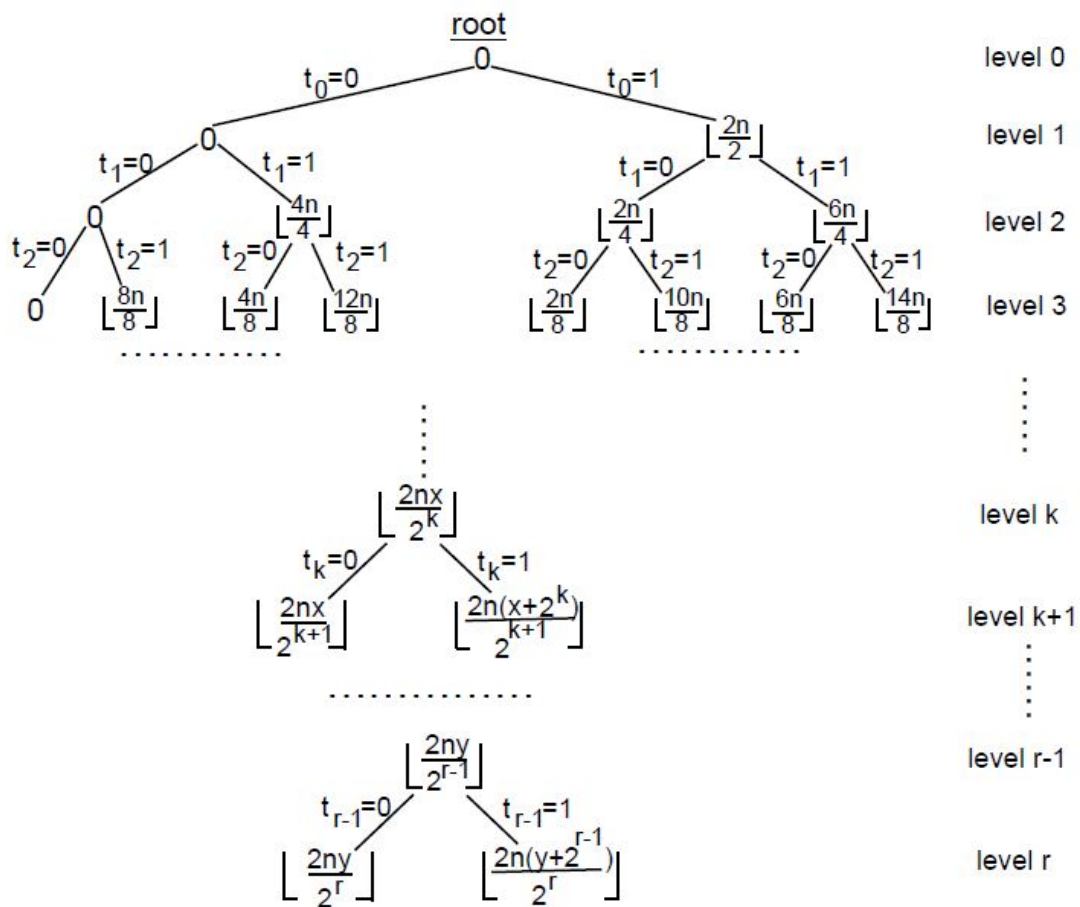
root
0
level 0

$t_0=0$
$t_0=1$

0
$\lfloor\frac{2n}{2}\rfloor$
level 1

$t_1=0$
$t_1=1$
$t_1=0$
$t_1=1$

0
$\lfloor\frac{4n}{4}\rfloor$
$\lfloor\frac{2n}{4}\rfloor$
$\lfloor\frac{6n}{4}\rfloor$
level 2

$t_2=0$
$t_2=1$
$t_2=0$
$t_2=1$
$t_2=0$
$t_2=1$
$t_2=0$
$t_2=1$

0
$\lfloor\frac{8n}{8}\rfloor$
$\lfloor\frac{4n}{8}\rfloor$
$\lfloor\frac{12n}{8}\rfloor$
$\lfloor\frac{2n}{8}\rfloor$
$\lfloor\frac{10n}{8}\rfloor$
$\lfloor\frac{6n}{8}\rfloor$
$\lfloor\frac{14n}{8}\rfloor$
level 3

$\lfloor\frac{2nx}{2^k}\rfloor$
level k

$t_k=0$
$t_k=1$

$\lfloor\frac{2nx}{2^{k+1}}\rfloor$
$\lfloor\frac{2n(x+2^k)}{2^{k+1}}\rfloor$
level k+1

$\lfloor\frac{2ny}{2^{r-1}}\rfloor$
level r-1

$t_{r-1}=0$
$t_{r-1}=1$

$\lfloor\frac{2ny}{2^r}\rfloor$
$\lfloor\frac{2n(y+2^{r-1})}{2^r}\rfloor$
level r